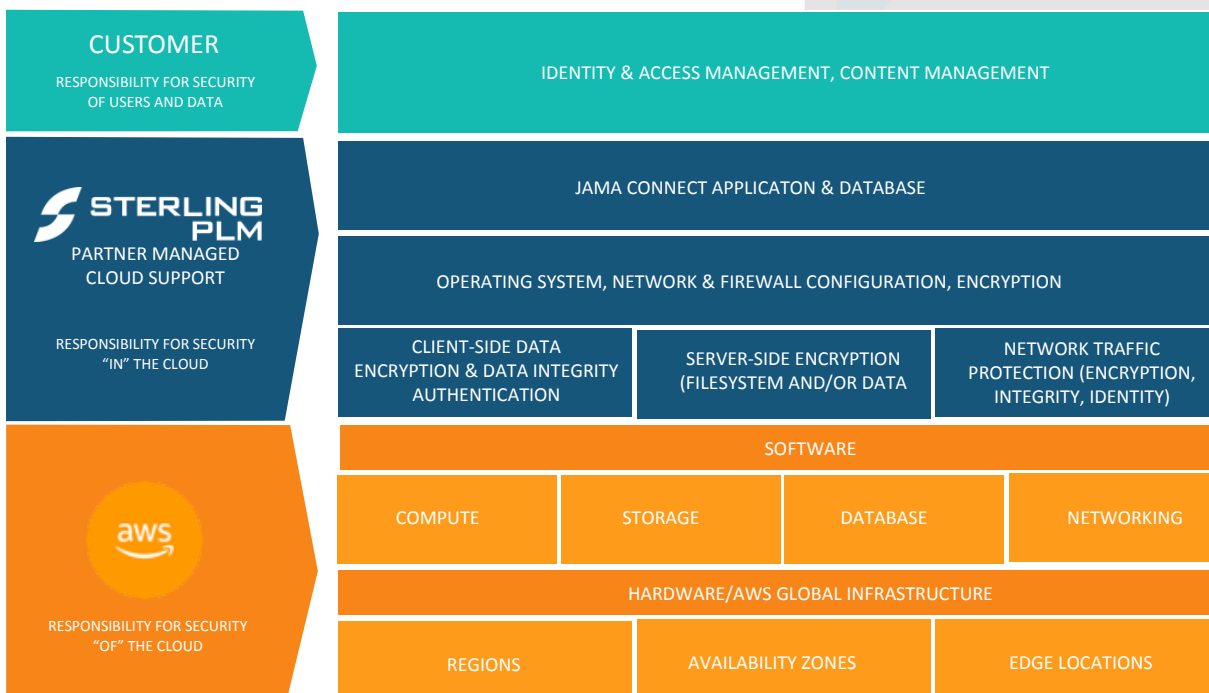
CUSTOMER

RESPONSIBILITY FOR SECURITY OF USERS AND DATA

IDENTITY & ACCESS MANAGEMENT, CONTENT MANAGEMENT

STERLING PLM

PARTNER MANAGED CLOUD SUPPORT

RESPONSIBILITY FOR SECURITY "IN" THE CLOUD

JAMA CONNECT APPLICATON & DATABASE

OPERATING SYSTEM, NETWORK & FIREWALL CONFIGURATION, ENCRYPTION

CLIENT-SIDE DATA ENCRYPTION & DATA INTEGRITY AUTHENTICATION

SERVER-SIDE ENCRYPTION (FILESYSTEM AND/OR DATA

NETWORK TRAFFIC PROTECTION (ENCRYPTION, INTEGRITY, IDENTITY)

aws

RESPONSIBILITY FOR SECURITY "OF" THE CLOUD

SOFTWARE

COMPUTE

STORAGE

DATABASE

NETWORKING

HARDWARE/AWS GLOBAL INFRASTRUCTURE

REGIONS

AVAILABILITY ZONES

EDGE LOCATIONS